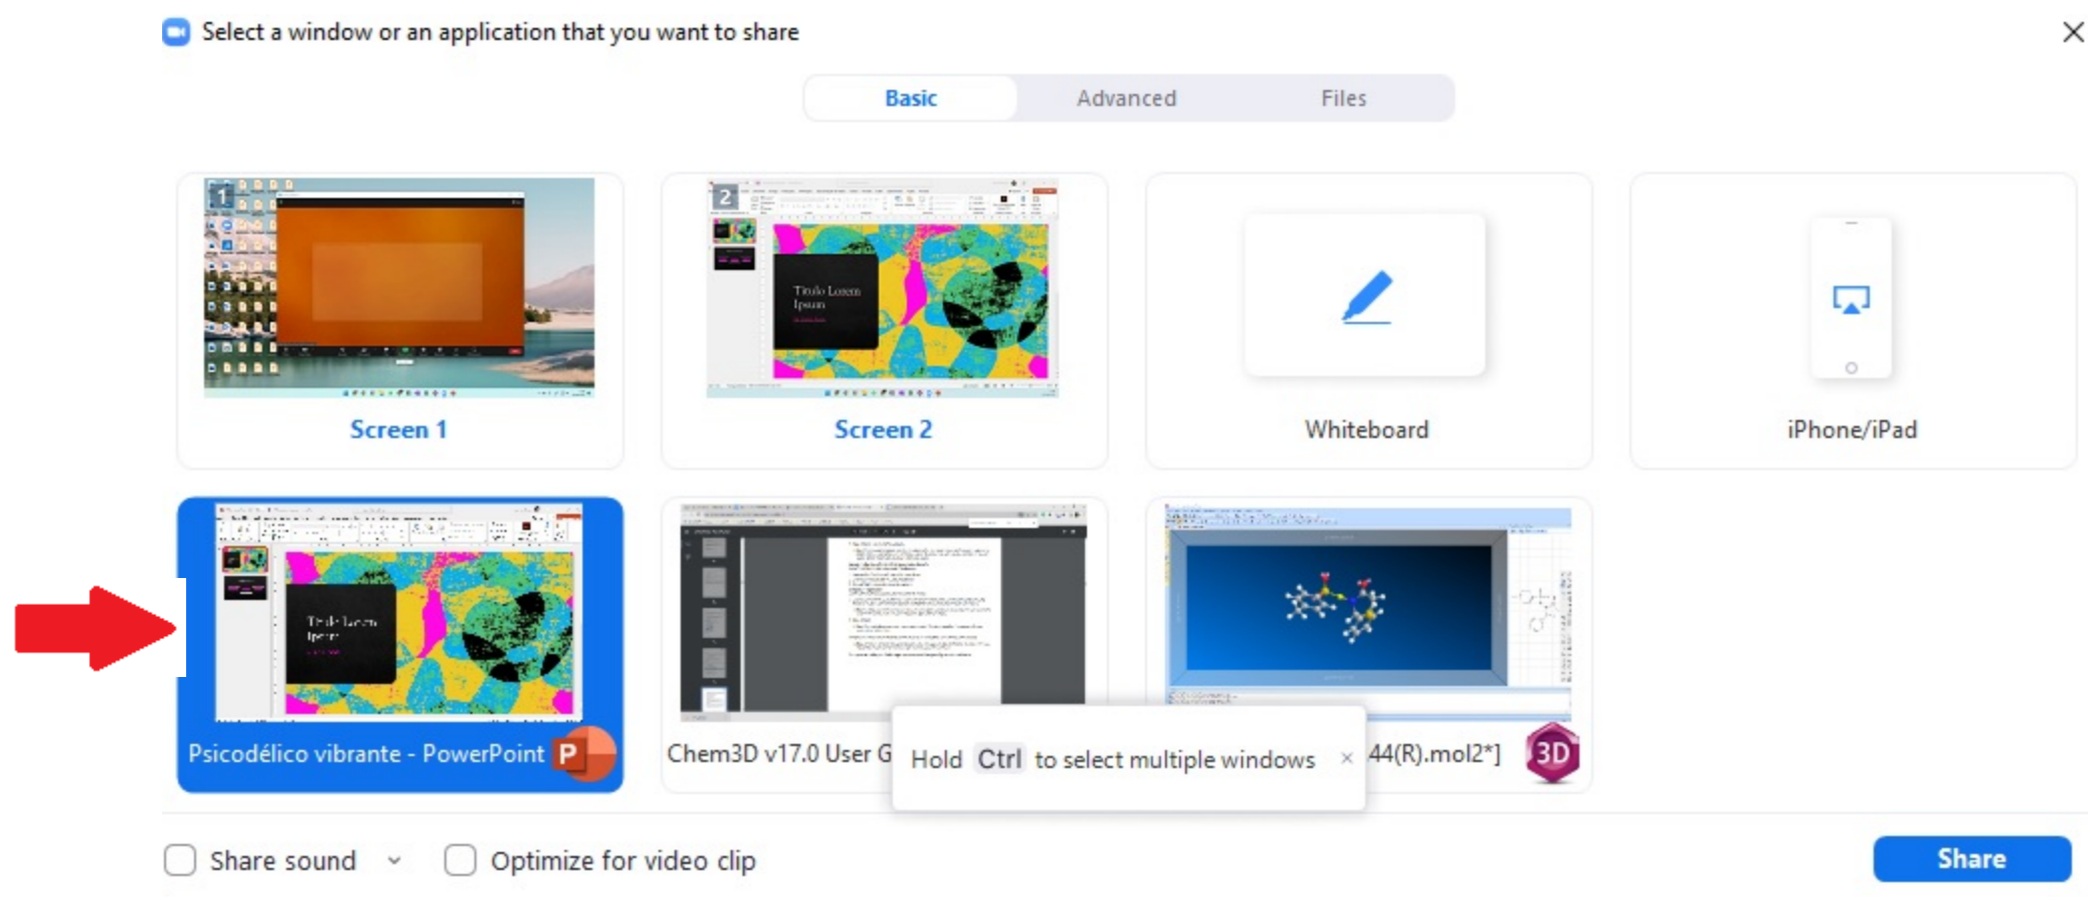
Select a window or an application that you want to share

Basic Advanced Files

1

Screen 1

2

Título Lorem Ipsum

Screen 2

Whiteboard

iPhone/iPad

Título Lorem Ipsum

Psicodélico vibrante - PowerPoint

Chem3D v17.0 User G

Hold Ctrl to select multiple windows ×

44(R).mol2*]

3D

Share sound

Optimize for video clip

Share